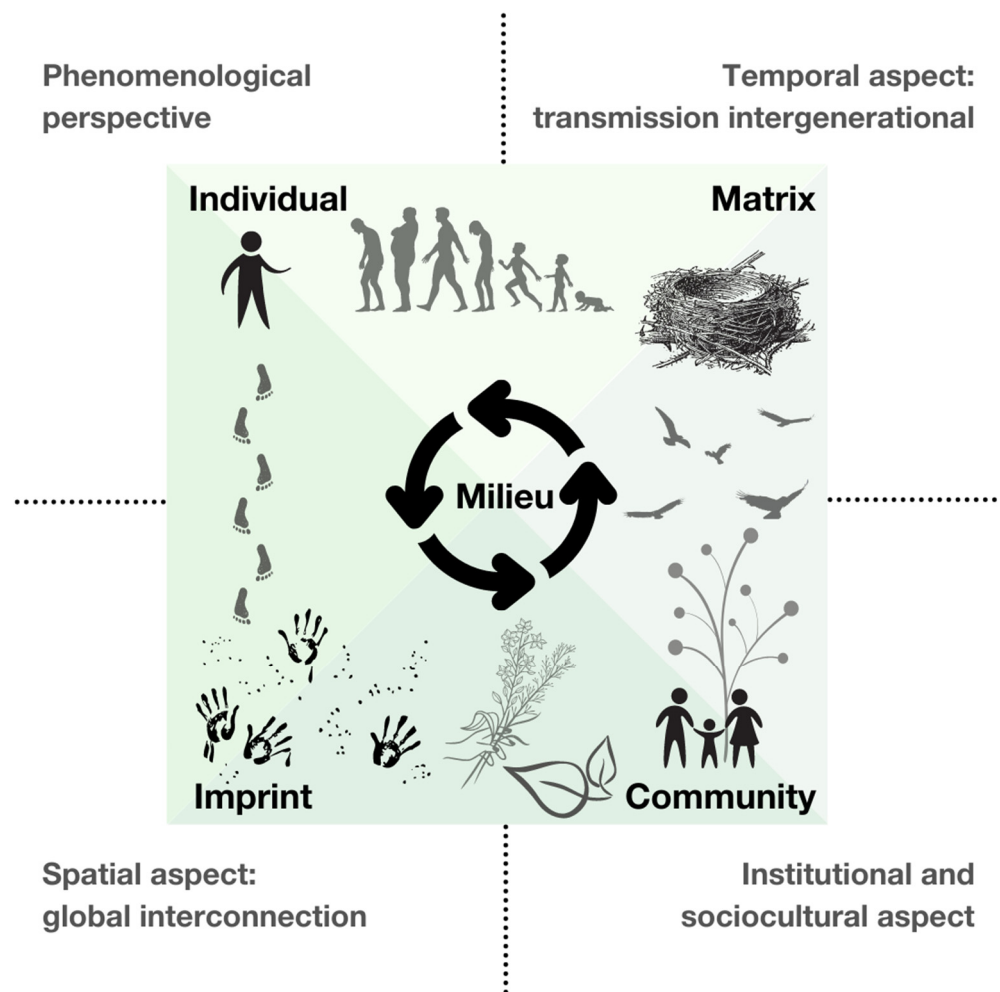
Phenomenological perspective

Temporal aspect: transmission intergenerational

Individual

Matrix

Milieu

Imprint

Community

Spatial aspect: global interconnection

Institutional and sociocultural aspect